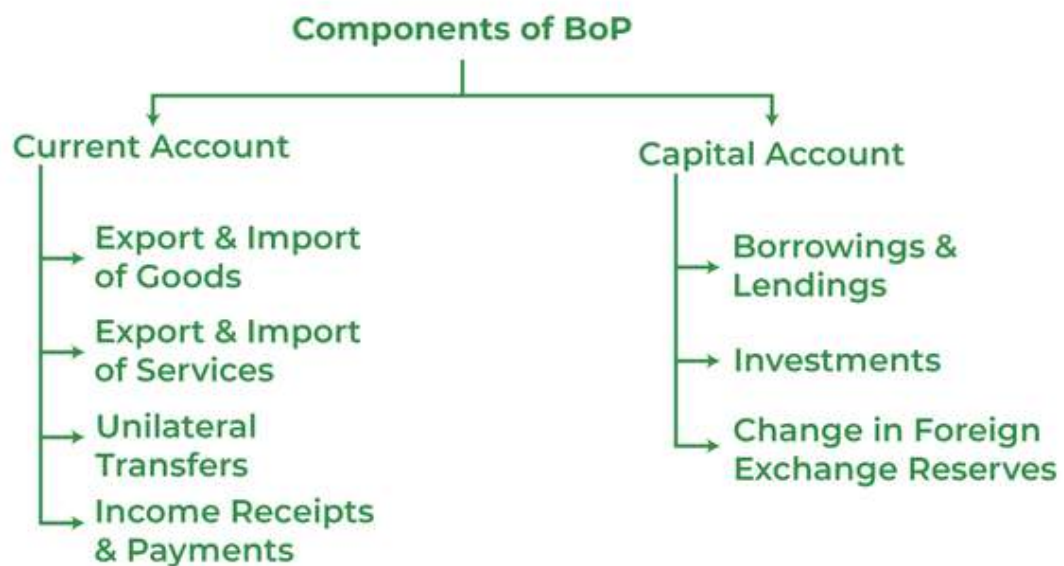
Components of BoP

Current Account

Export & Import of Goods

Export & Import of Services

Unilateral Transfers

Income Receipts & Payments

Capital Account

Borrowings & Lendings

Investments

Change in Foreign Exchange Reserves